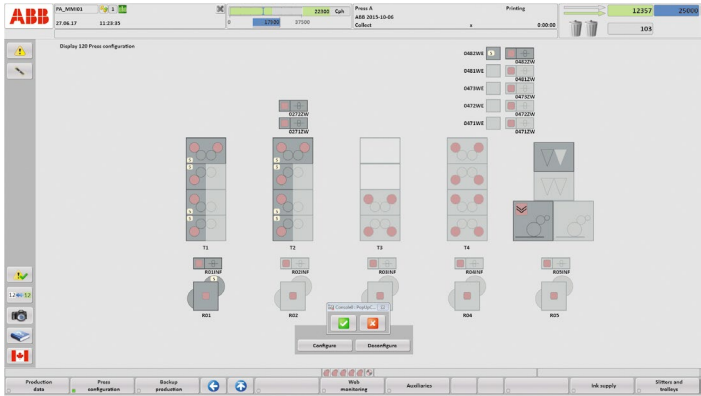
ABB
PA_MMI01
1
27.06.17
11:23:35
22500 Cph
0
17500
37500
Press A
ABB 2015-10-06
Collect
x
Printing
0:00:00
12357
25000
103
Display 120 Press configuration
0482WE
0482ZW
0481WE
0481ZW
0473WE
0473ZW
0472WE
0472ZW
0471WE
0471ZW
0272ZW
0271ZW
T1
T2
T3
T4
R01INF
R02INF
R03INF
R04INF
R05INF
R01
R02
R04
R05
Conscell - PopUpC...
Configure
Deconfigure
1,2
Production data
Press configuration
Backup production
Web monitoring
Auxiliaries
Ink supply
Slitters and trolleys